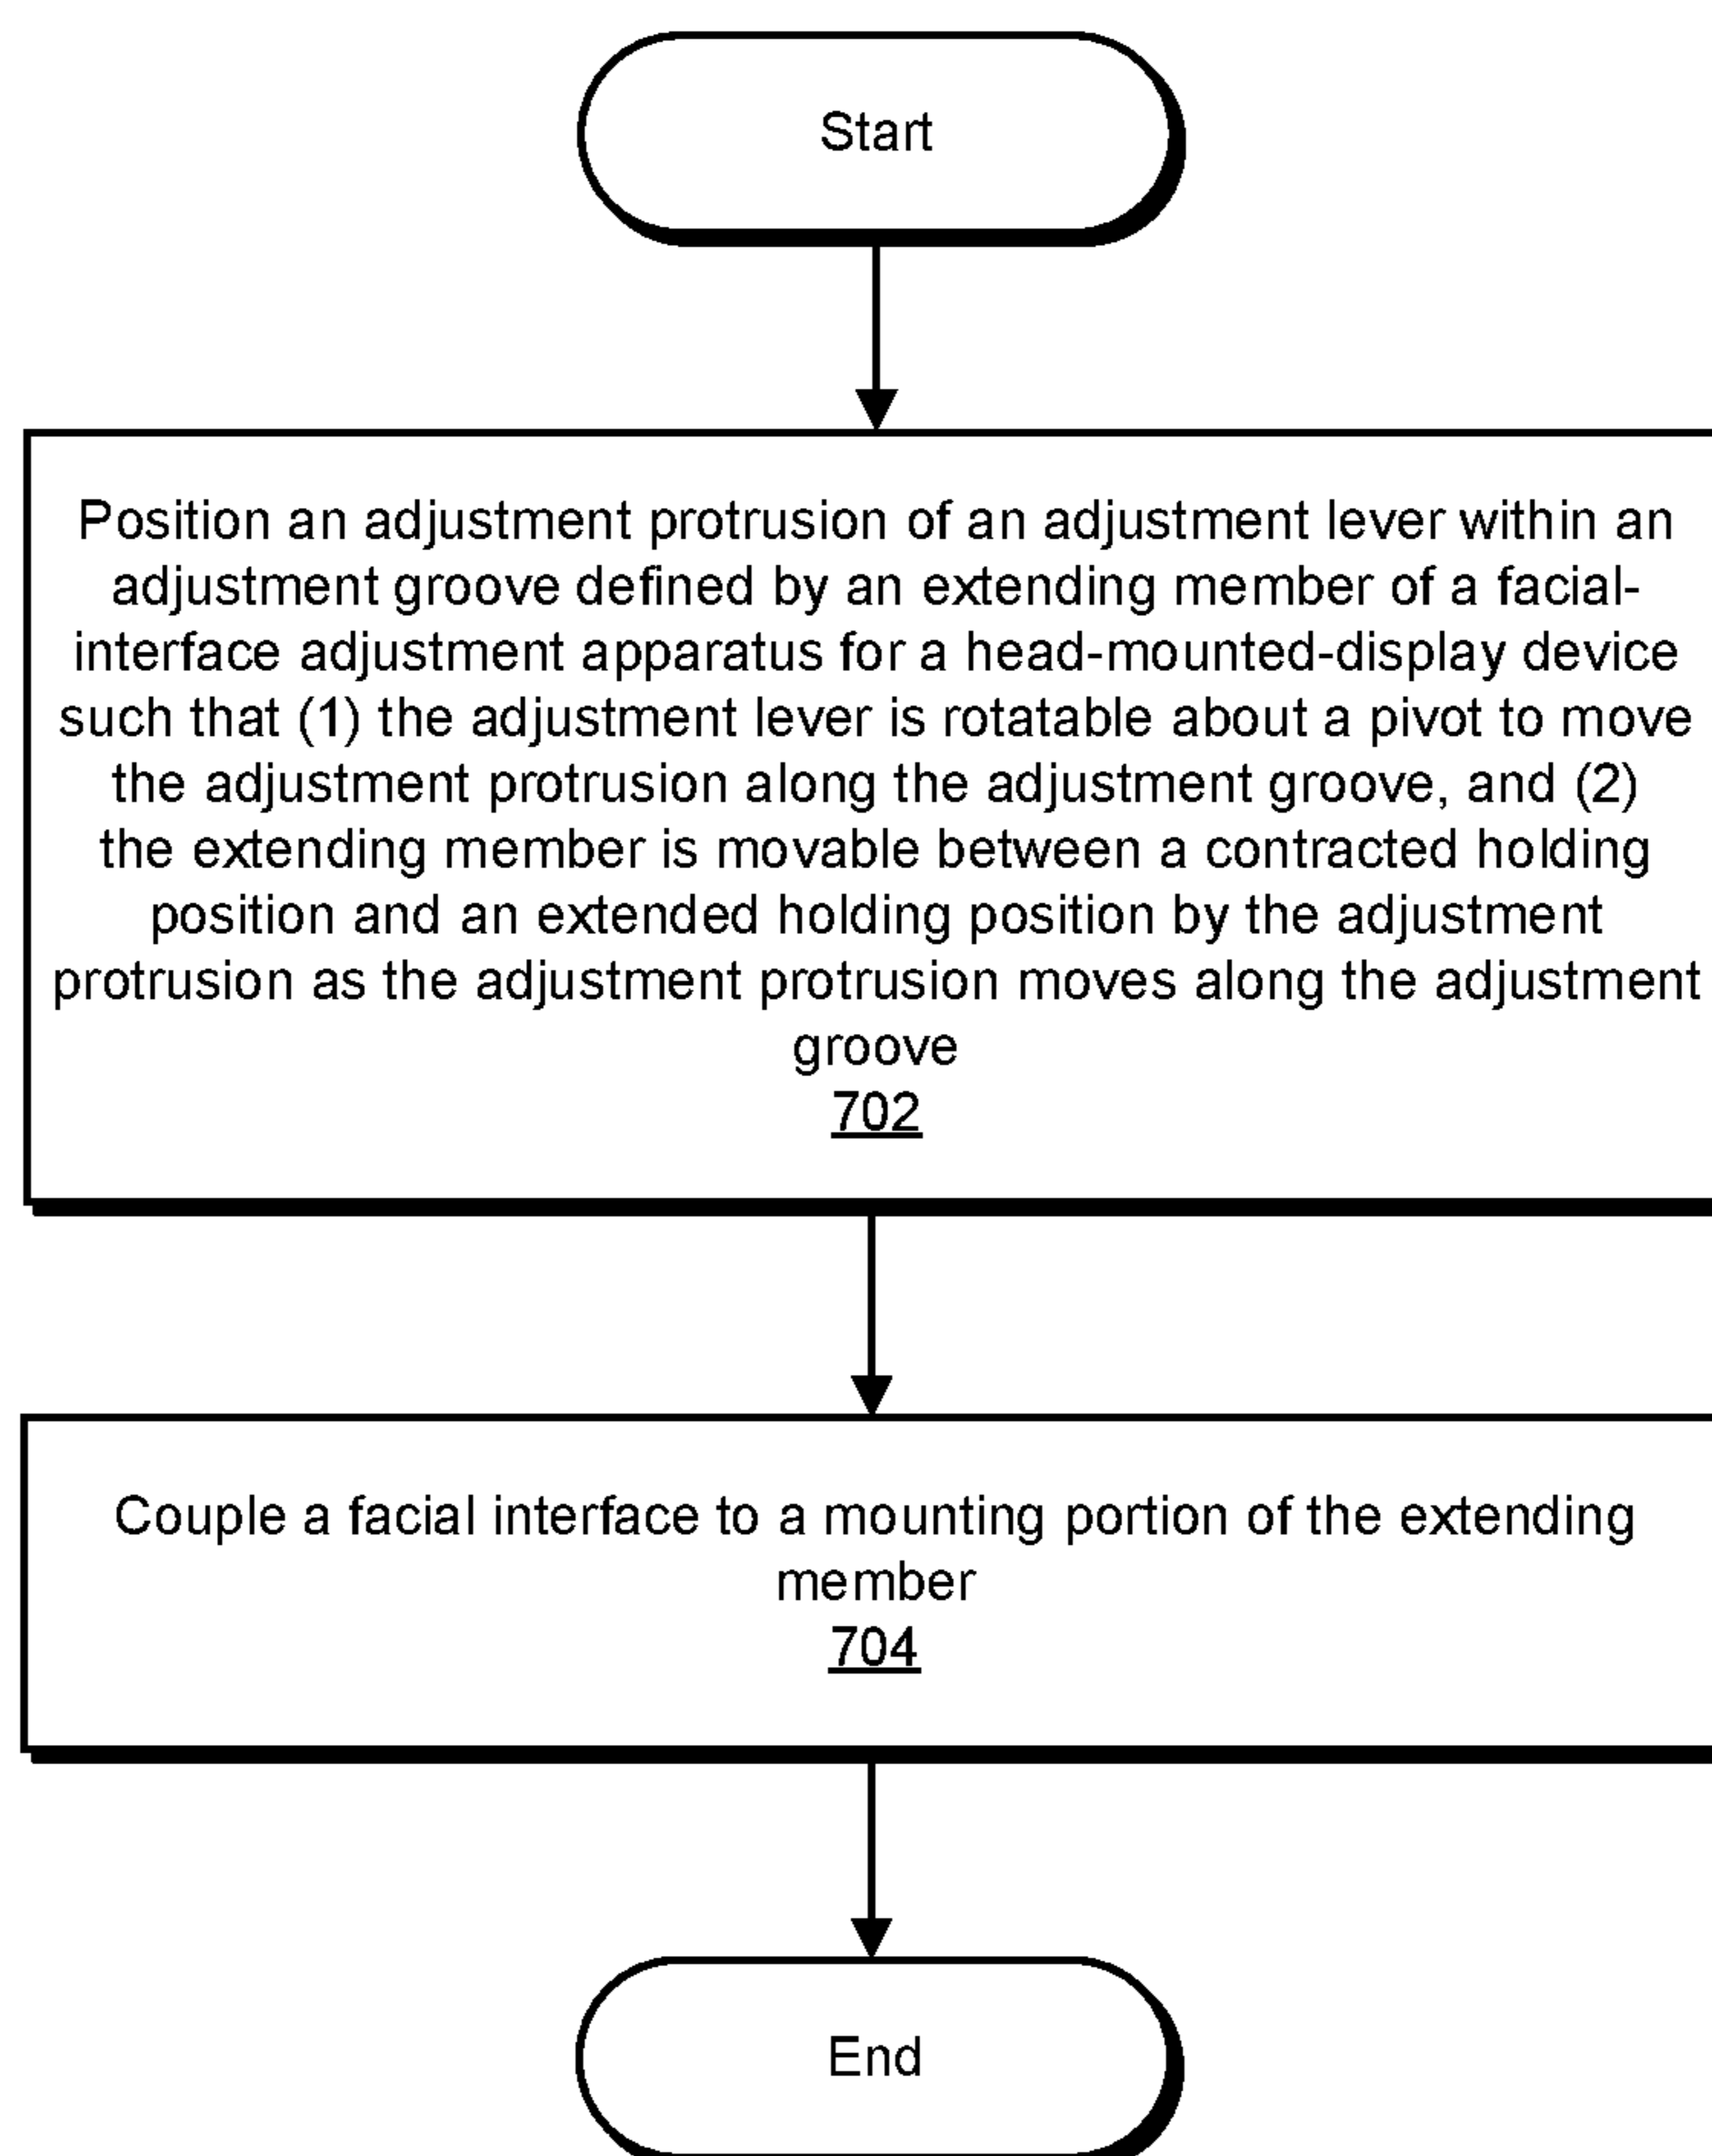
Start

Position an adjustment protrusion of an adjustment lever within an adjustment groove defined by an extending member of a facial-interface adjustment apparatus for a head-mounted-display device such that (1) the adjustment lever is rotatable about a pivot to move the adjustment protrusion along the adjustment groove, and (2) the extending member is movable between a contracted holding position and an extended holding position by the adjustment protrusion as the adjustment protrusion moves along the adjustment groove
702

Couple a facial interface to a mounting portion of the extending member
704

End